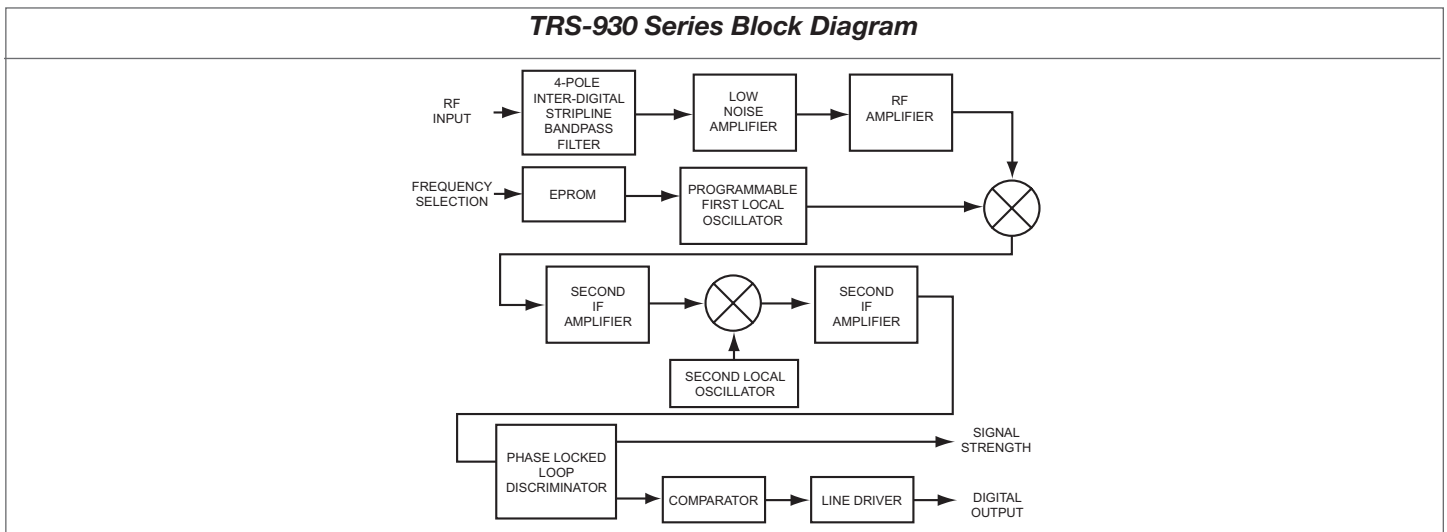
TRS-930 Series Block Diagram

RF INPUT

4-POLE INTER-DIGITAL STRIPLINE BANDPASS FILTER

LOW NOISE AMPLIFIER

RF AMPLIFIER

FREQUENCY SELECTION

EPROM

PROGRAMMABLE FIRST LOCAL OSCILLATOR

SECOND IF AMPLIFIER

SECOND IF AMPLIFIER

SECOND LOCAL OSCILLATOR

PHASE LOCKED LOOP DISCRIMINATOR

SIGNAL STRENGTH

COMPARATOR

LINE DRIVER

DIGITAL OUTPUT